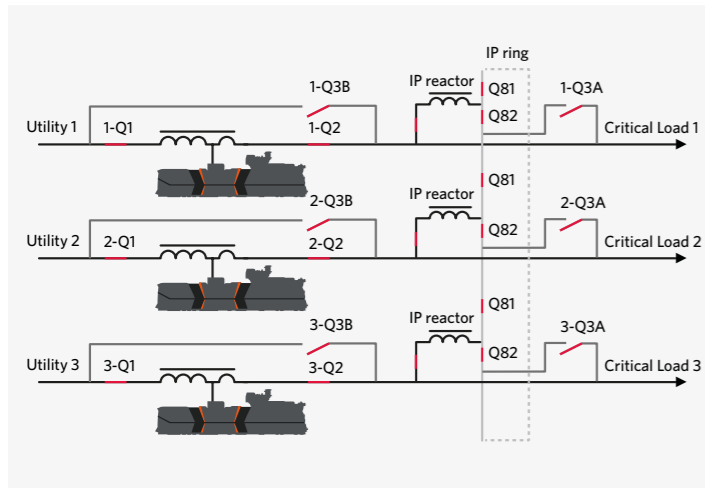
IP ring

Utility 1
1-Q1
1-Q3B
1-Q2
IP reactor
Q81
Q82
1-Q3A
Critical Load 1

Utility 2
2-Q1
2-Q3B
2-Q2
IP reactor
Q81
Q82
2-Q3A
Critical Load 2

Utility 3
3-Q1
3-Q3B
3-Q2
IP reactor
Q81
Q82
3-Q3A
Critical Load 3